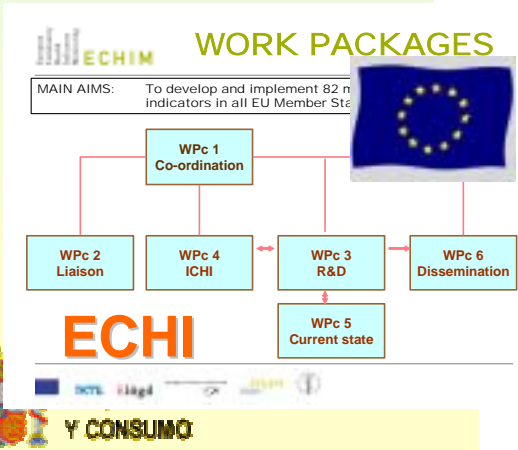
ECHIM

WORK PACKAGES

MAIN AIMS: To develop and implement 82 m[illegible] indicators in all EU Member Sta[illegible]

WPc 1
Co-ordination

WPc 2
Liaison

WPc 4
ICHI

WPc 3
R&D

WPc 6
Dissemination

WPc 5
Current state

ECHI

Y CONSUMO